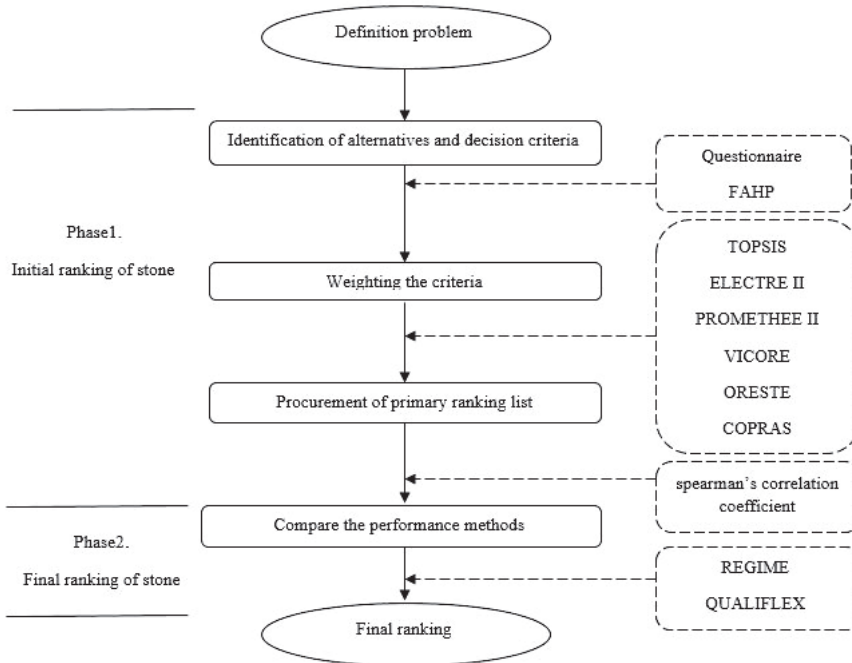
Definition problem

Identification of alternatives and decision criteria

Questionnaire

FAHP

Phase1.

Initial ranking of stone

TOPSIS

ELECTRE II

PROMETHEE II

VICORE

ORESTE

COPRAS

Weighting the criteria

Procurement of primary ranking list

spearman's correlation coefficient

Compare the performance methods

Phase2.

Final ranking of stone

REGIME

QUALIFLEX

Final ranking